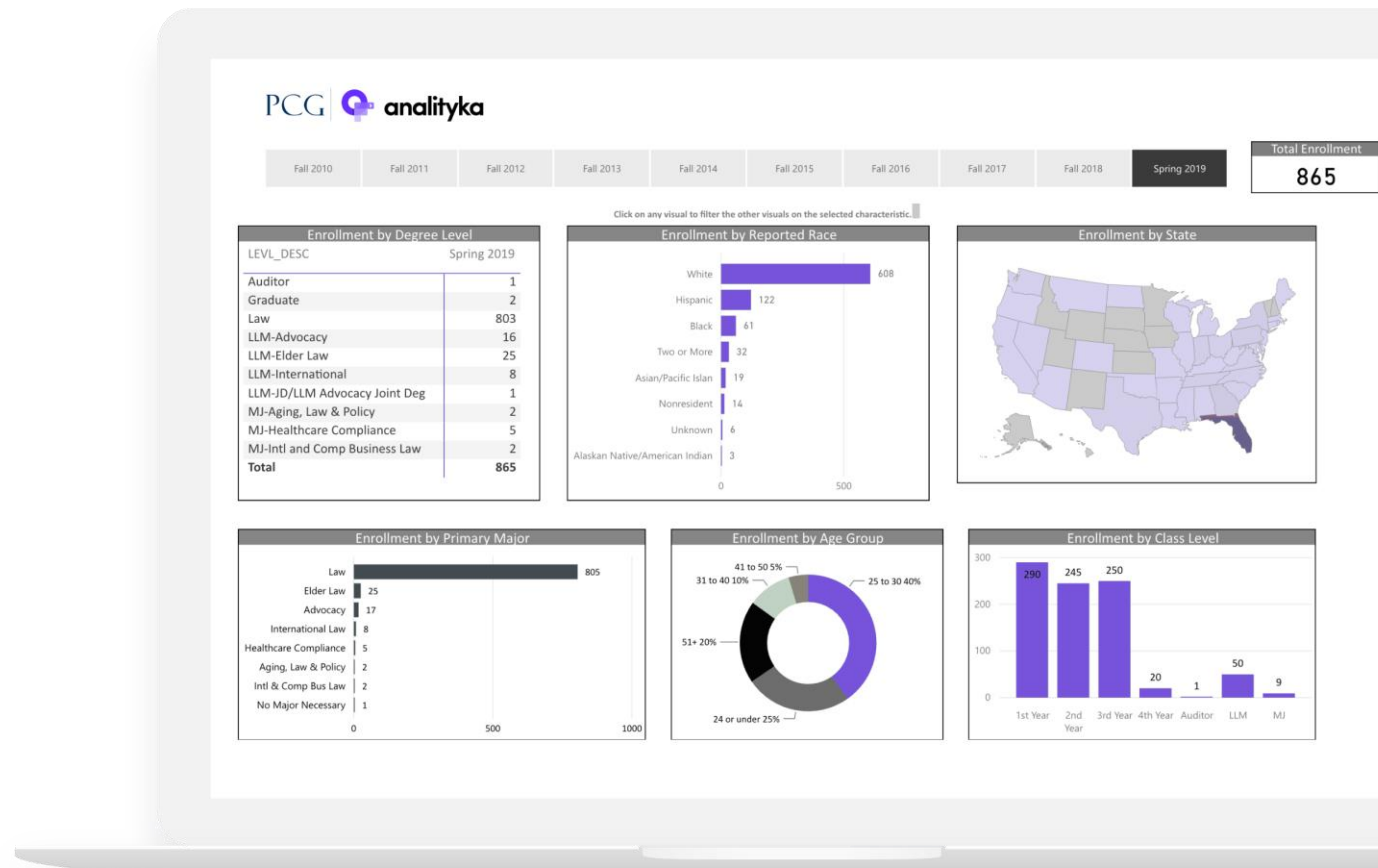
PCG analityka

Fall 2010 | Fall 2011 | Fall 2012 | Fall 2013 | Fall 2014 | Fall 2015 | Fall 2016 | Fall 2017 | Fall 2018 | Spring 2019

Total Enrollment
865

Click on any visual to filter the other visuals on the selected characteristic.

Enrollment by Degree Level

| LEVL_DESC | Spring 2019 |
|---|---|
| Auditor | 1 |
| Graduate | 2 |
| Law | 803 |
| LLM-Advocacy | 16 |
| LLM-Elder Law | 25 |
| LLM-International | 8 |
| LLM-JD/LLM Advocacy Joint Deg | 1 |
| MJ-Aging, Law & Policy | 2 |
| MJ-Healthcare Compliance | 5 |
| MJ-Intl and Comp Business Law | 2 |
| Total | 865 |

Enrollment by Reported Race

White 608
Hispanic 122
Black 61
Two or More 32
Asian/Pacific Islan 19
Nonresident 14
Unknown 6
Alaskan Native/American Indian 3
0 500

Enrollment by State

Enrollment by Primary Major

Law 805
Elder Law 25
Advocacy 17
International Law 8
Healthcare Compliance 5
Aging, Law & Policy 2
Intl & Comp Bus Law 2
No Major Necessary 1
0 500 1000

Enrollment by Age Group

41 to 50 5%
31 to 40 10%
25 to 30 40%
51+ 20%
24 or under 25%

Enrollment by Class Level

300
200
100
0
290 245 250 20 1 50 9
1st Year 2nd Year 3rd Year 4th Year Auditor LLM MJ